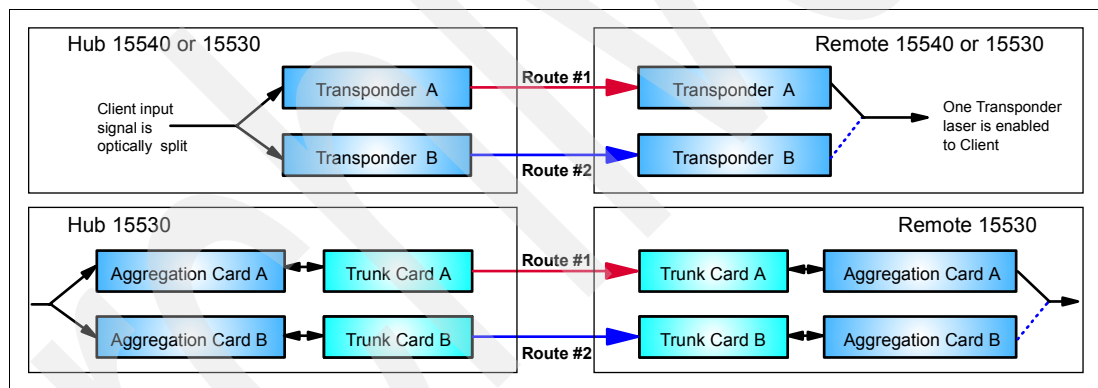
Hub 15540 or 15530

Client input signal is optically split

Transponder A

Transponder B

Route #1

Route #2

Remote 15540 or 15530

Transponder A

Transponder B

One Transponder laser is enabled to Client

Hub 15530

Aggregation Card A

Trunk Card A

Aggregation Card B

Trunk Card B

Route #1

Route #2

Remote 15530

Trunk Card A

Aggregation Card A

Trunk Card B

Aggregation Card B